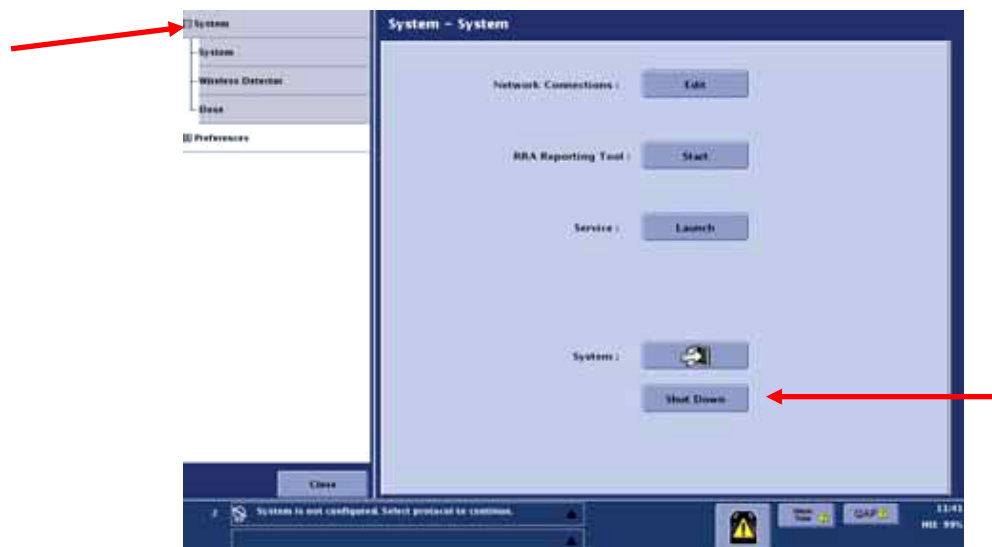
System
System
Wireless Detector
Dose
Preferences

System - System

Network Connections : Edit

RRA Reporting Tool : Start

Service : Launch

System :

Shut Down

Close

System is not configured. Select protocol to continue.

QAP

11:41
HU: 99%